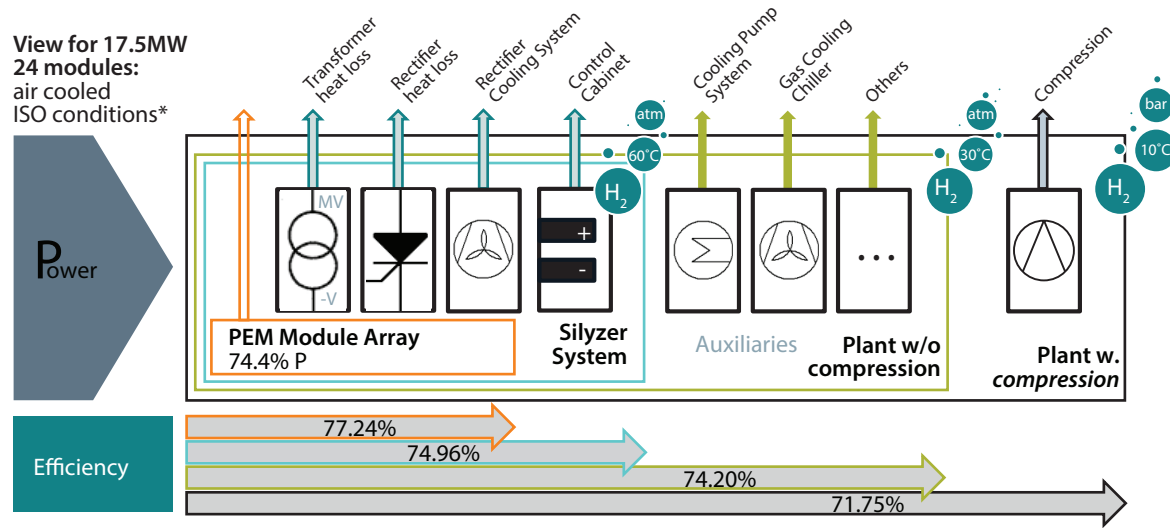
View for 17.5MW
24 modules:
air cooled
ISO conditions*

Transformer heat loss
Rectifier heat loss
Rectifier Cooling System
Control Cabinet
Cooling Pump System
Gas Cooling Chiller
Others
Compression

atm
60°C
atm
30°C
bar
10°C

$H_2$
$H_2$
$H_2$

MV
-V
+
-

Power

PEM Module Array
74.4% P

Silyzer System

Auxiliaries

Plant w/o compression

Plant w. compression

Efficiency

77.24%
74.96%
74.20%
71.75%